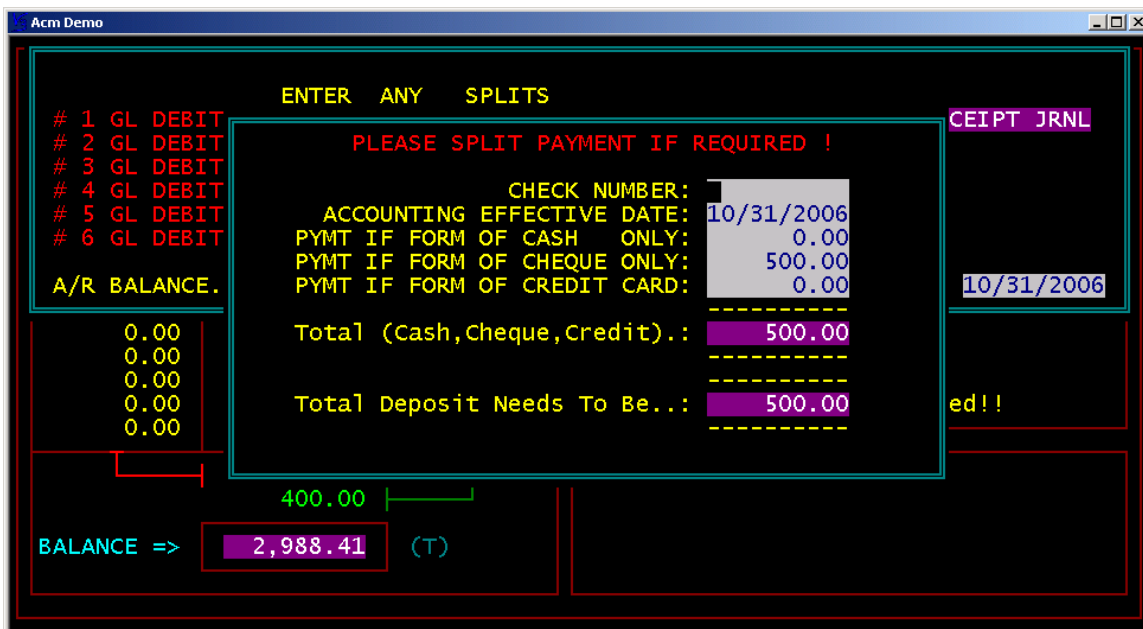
Acm Demo

ENTER ANY SPLITS

# 1 GL DEBIT
# 2 GL DEBIT
# 3 GL DEBIT
# 4 GL DEBIT
# 5 GL DEBIT
# 6 GL DEBIT

CEIPT JRNL

A/R BALANCE.

10/31/2006

PLEASE SPLIT PAYMENT IF REQUIRED !

CHECK NUMBER:
ACCOUNTING EFFECTIVE DATE: 10/31/2006
PYMT IF FORM OF CASH ONLY: 0.00
PYMT IF FORM OF CHEQUE ONLY: 500.00
PYMT IF FORM OF CREDIT CARD: 0.00
----------
Total (Cash,Cheque,Credit).: 500.00
----------
----------
Total Deposit Needs To Be..: 500.00
----------

0.00
0.00
0.00
0.00
0.00

ed!!

400.00

BALANCE => 2,988.41 (T)